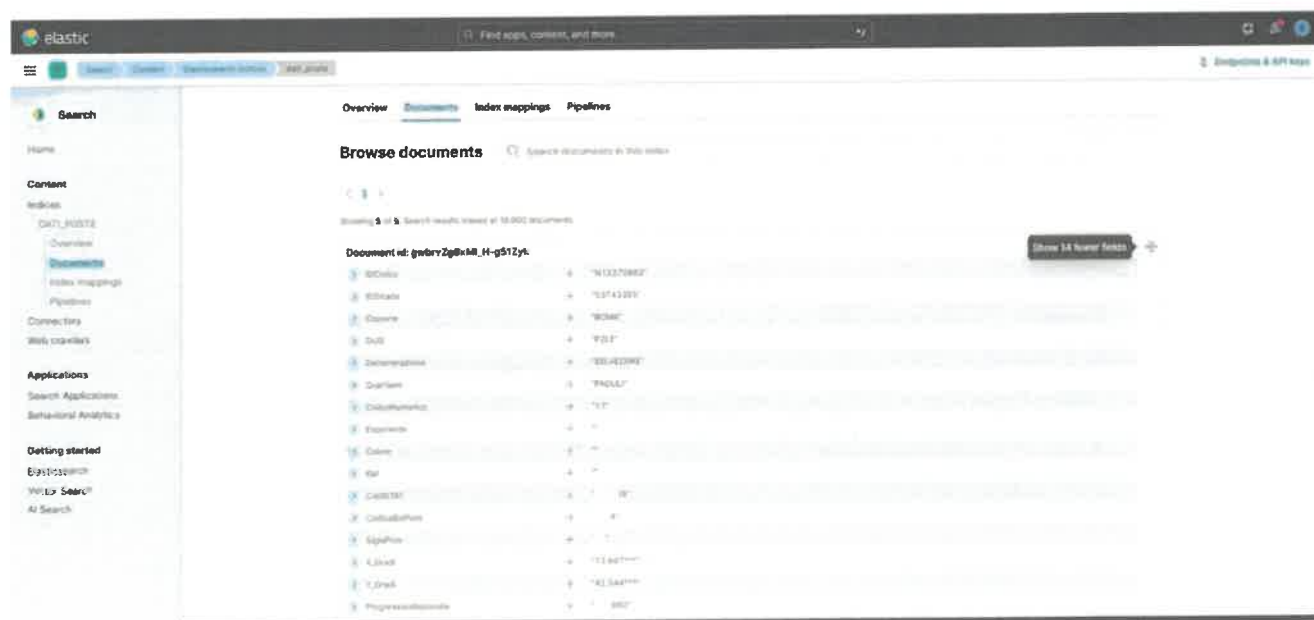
elastic

Find apps, content, and more

Search Content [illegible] dati_poste

Endpoints & API keys

Search

Home

Content

Indices

DATI_POSTE

Overview

Documents

Index mappings

Pipelines

Connectors

Web crawlers

Applications

Search Applications

Behavioral Analytics

Getting started

Elasticsearch

Vector Search

AI Search

Overview Documents Index mappings Pipelines

Browse documents

Search documents in this index

< 1 >

Showing 5 of 5. Search results maxed at 10,000 documents.

Document id: gwbrvZg8xMl_H-g51Zyt

Show 14 fewer fields

| | | |
|---|---|---|
| IDCodice | = | "N13370862" |
| IDStrada | = | "13743391" |
| Comune | = | "ROMA" |
| DUG | = | "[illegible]" |
| Denominazione | = | "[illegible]" |
| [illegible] | = | "PAOLO" |
| CivicoNumerico | = | "17" |
| Esponente | = | "" |
| Colore | = | "" |
| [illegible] | = | "" |
| CAP | = | "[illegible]" |
| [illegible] | = | "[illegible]" |
| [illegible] | = | "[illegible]" |
| X_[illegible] | = | "13.4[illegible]" |
| Y_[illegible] | = | "41.5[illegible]" |
| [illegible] | = | "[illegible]" |